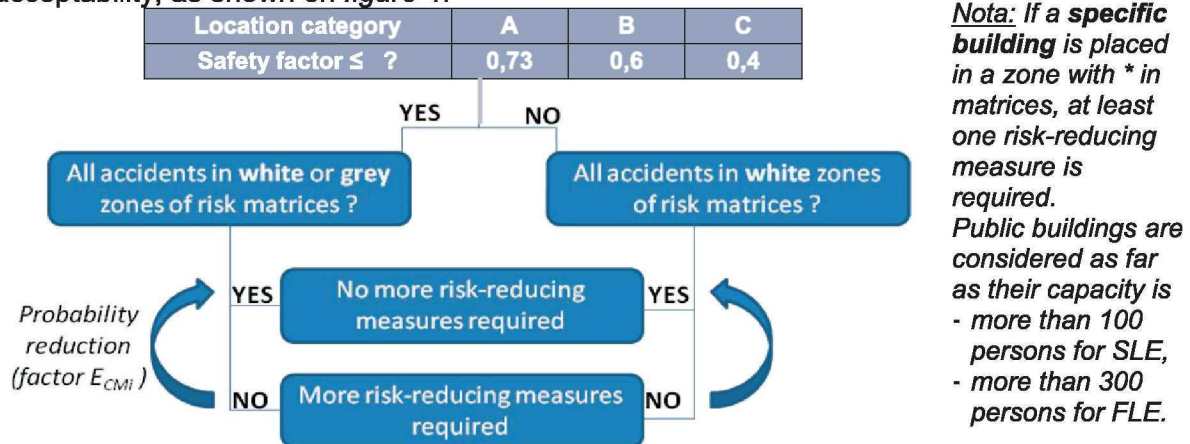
acceptability, as shown on figure 4.

| Location category | A | B | C |
|---|---|---|---|
| Safety factor ≤ ? | 0,73 | 0,6 | 0,4 |

YES

NO

All accidents in white or grey zones of risk matrices ?

All accidents in white zones of risk matrices ?

YES

No more risk-reducing measures required

YES

Probability reduction (factor $E_{CMi}$ )

NO

More risk-reducing measures required

NO

Nota: If a specific building is placed in a zone with * in matrices, at least one risk-reducing measure is required.
Public buildings are considered as far as their capacity is
- more than 100 persons for SLE,
- more than 300 persons for FLE.